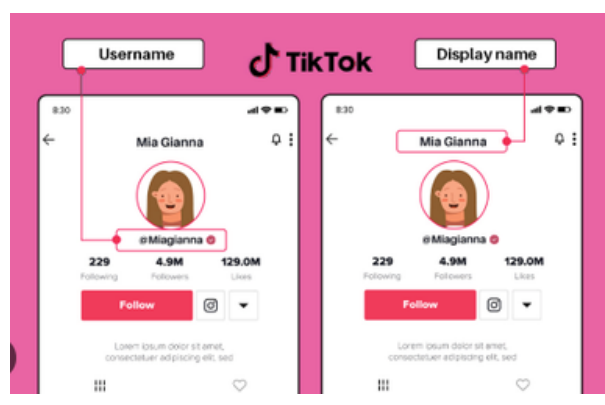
Username

TikTok

Display name

8:30

Mia Gianna

@Miagianna

229
Following

4.9M
Followers

129.0M
Likes

Follow

Lorem ipsum dolor sit amet, consectetuer adipiscing elit, sed

8:30

Mia Gianna

@Miagianna

229
Following

4.9M
Followers

129.0M
Likes

Follow

Lorem ipsum dolor sit amet, consectetuer adipiscing elit, sed